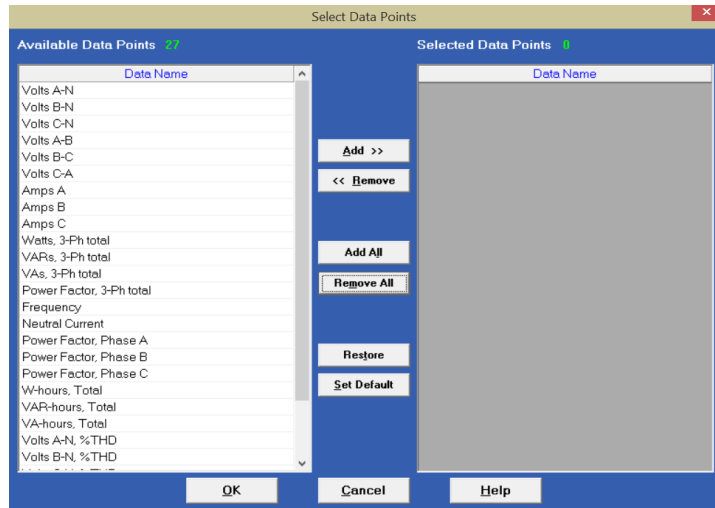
Select Data Points

Available Data Points 27

| Data Name |
|---|
| Volts A-N |
| Volts B-N |
| Volts C-N |
| Volts A-B |
| Volts B-C |
| Volts C-A |
| Amps A |
| Amps B |
| Amps C |
| Watts, 3-Ph total |
| VARs, 3-Ph total |
| VAs, 3-Ph total |
| Power Factor, 3-Ph total |
| Frequency |
| Neutral Current |
| Power Factor, Phase A |
| Power Factor, Phase B |
| Power Factor, Phase C |
| W-hours, Total |
| VAR-hours, Total |
| VA-hours, Total |
| Volts A-N, %THD |
| Volts B-N, %THD |
| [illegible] |

Add >>

<< Remove

Add All

Remove All

Restore

Set Default

Selected Data Points 0

| Data Name |
|---|

OK

Cancel

Help